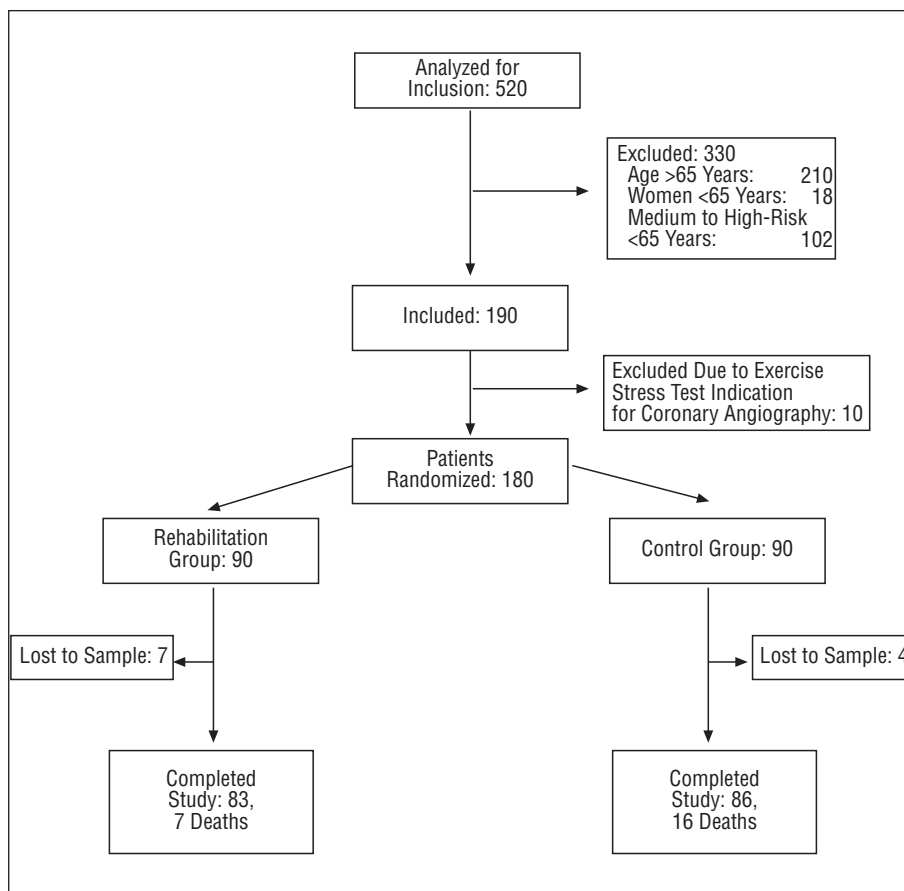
Analyzed for Inclusion: 520

Excluded: 330
Age >65 Years: 210
Women <65 Years: 18
Medium to High-Risk <65 Years: 102

Included: 190

Excluded Due to Exercise Stress Test Indication for Coronary Angiography: 10

Patients Randomized: 180

Rehabilitation Group: 90

Control Group: 90

Lost to Sample: 7

Lost to Sample: 4

Completed Study: 83, 7 Deaths

Completed Study: 86, 16 Deaths